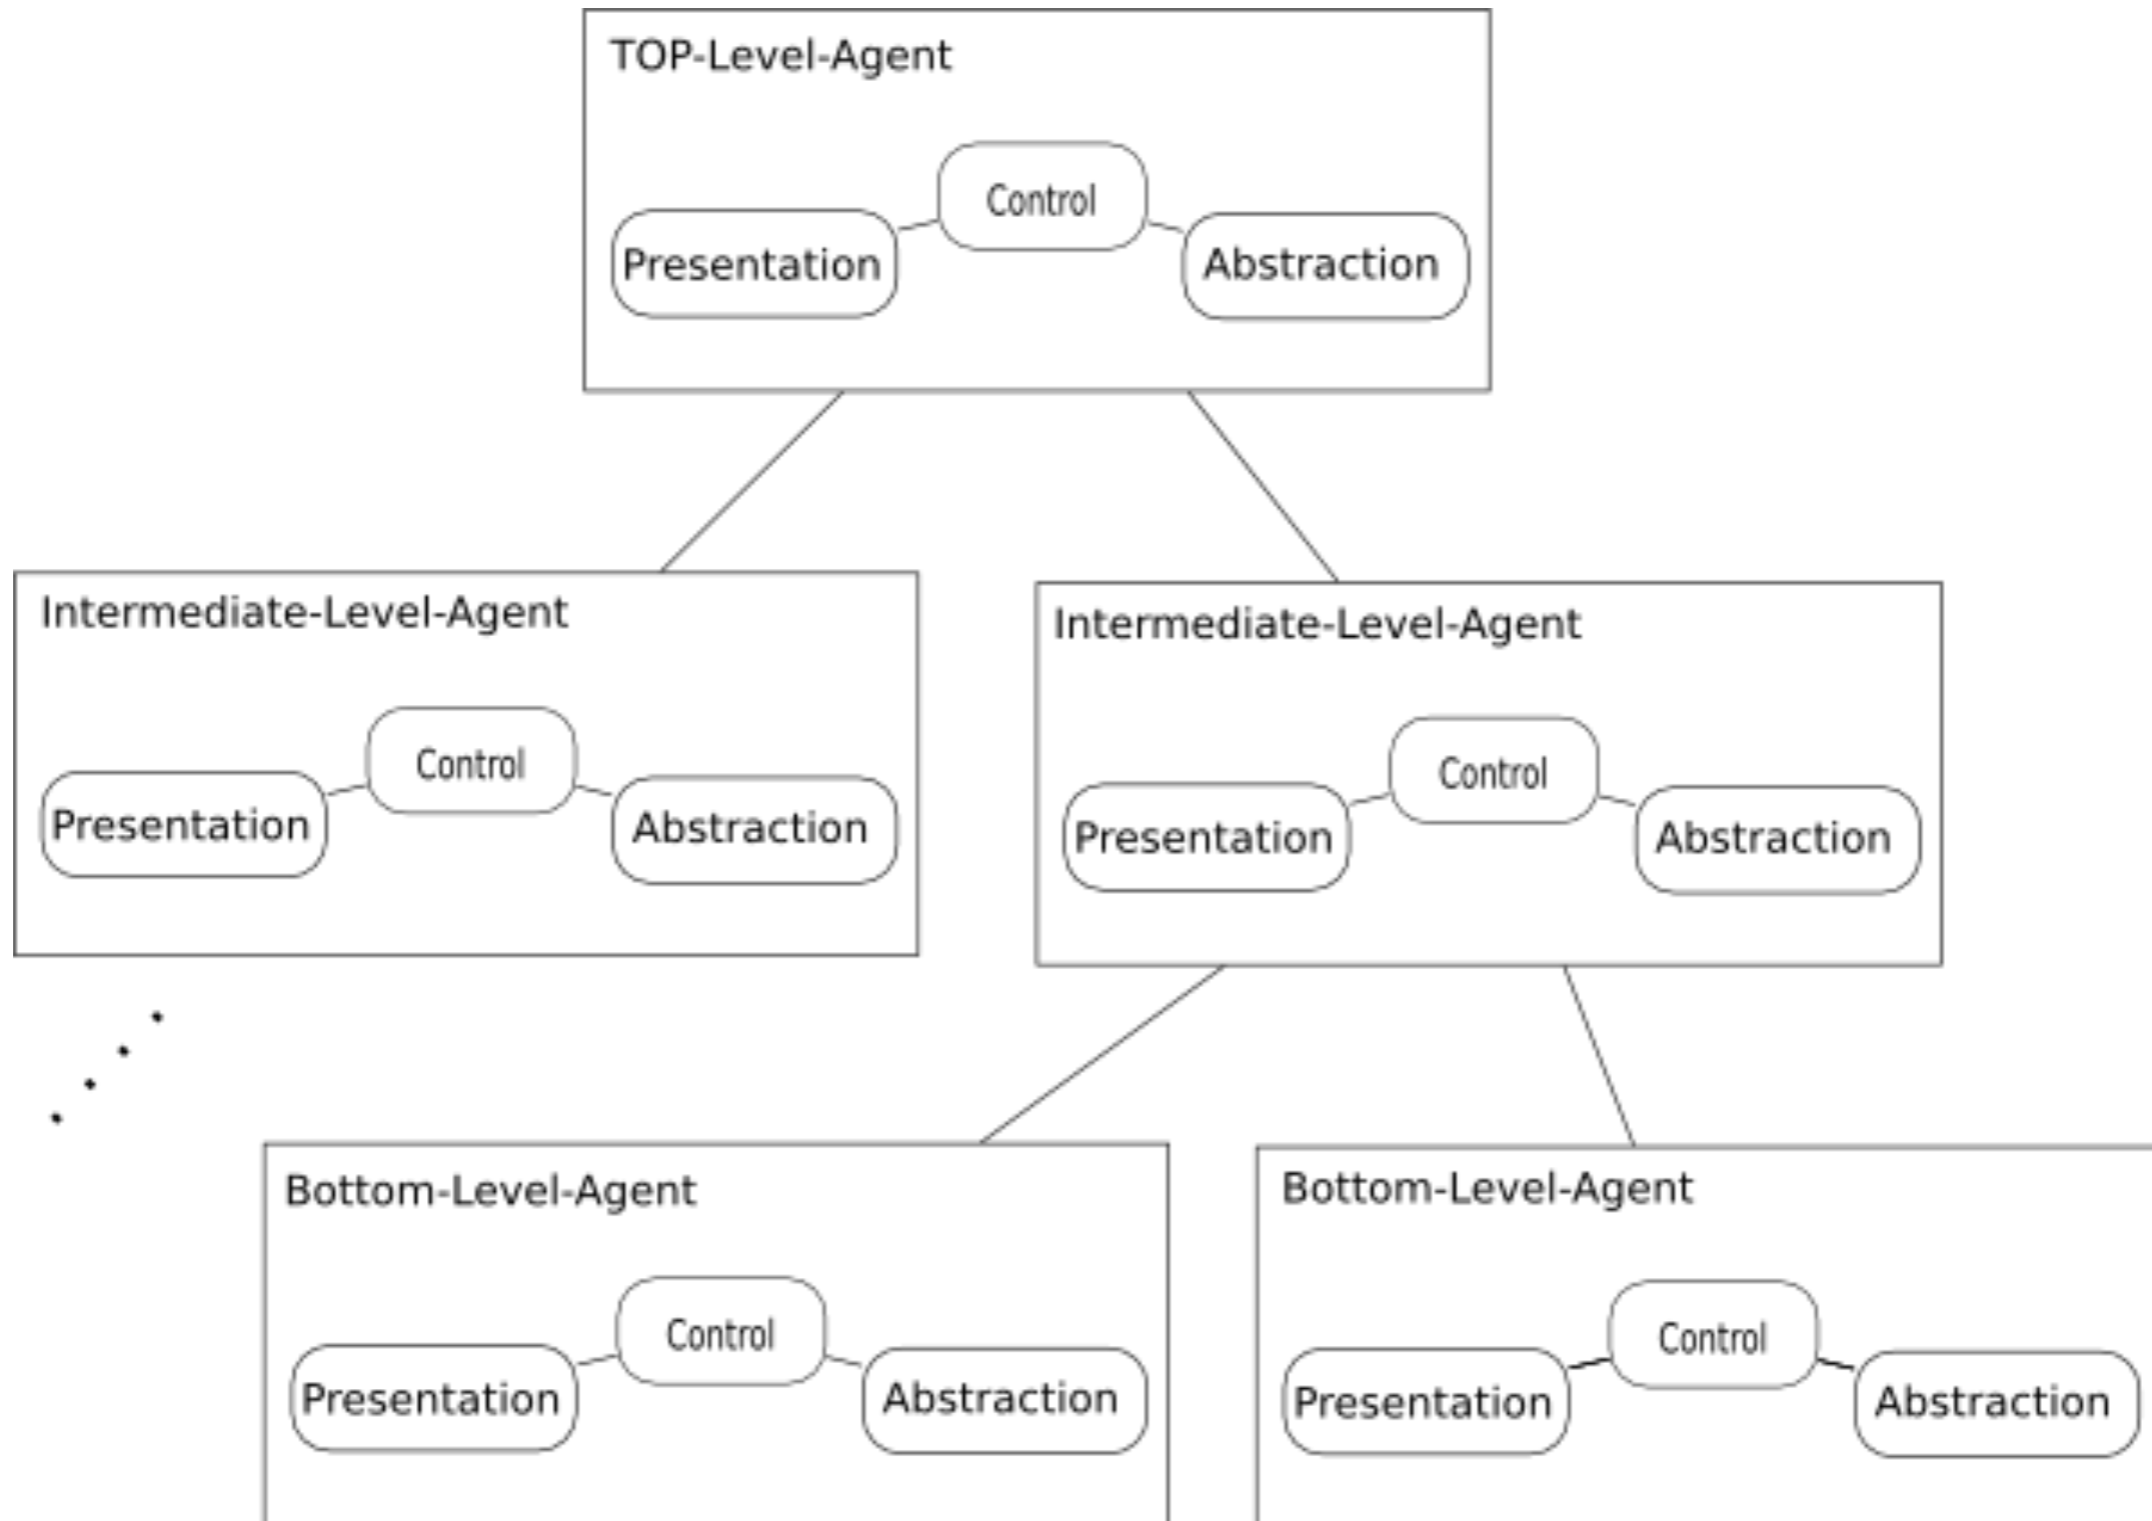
TOP-Level-Agent

Control

Presentation

Abstraction

Intermediate-Level-Agent

Control

Presentation

Abstraction

Intermediate-Level-Agent

Control

Presentation

Abstraction

Bottom-Level-Agent

Control

Presentation

Abstraction

Bottom-Level-Agent

Control

Presentation

Abstraction